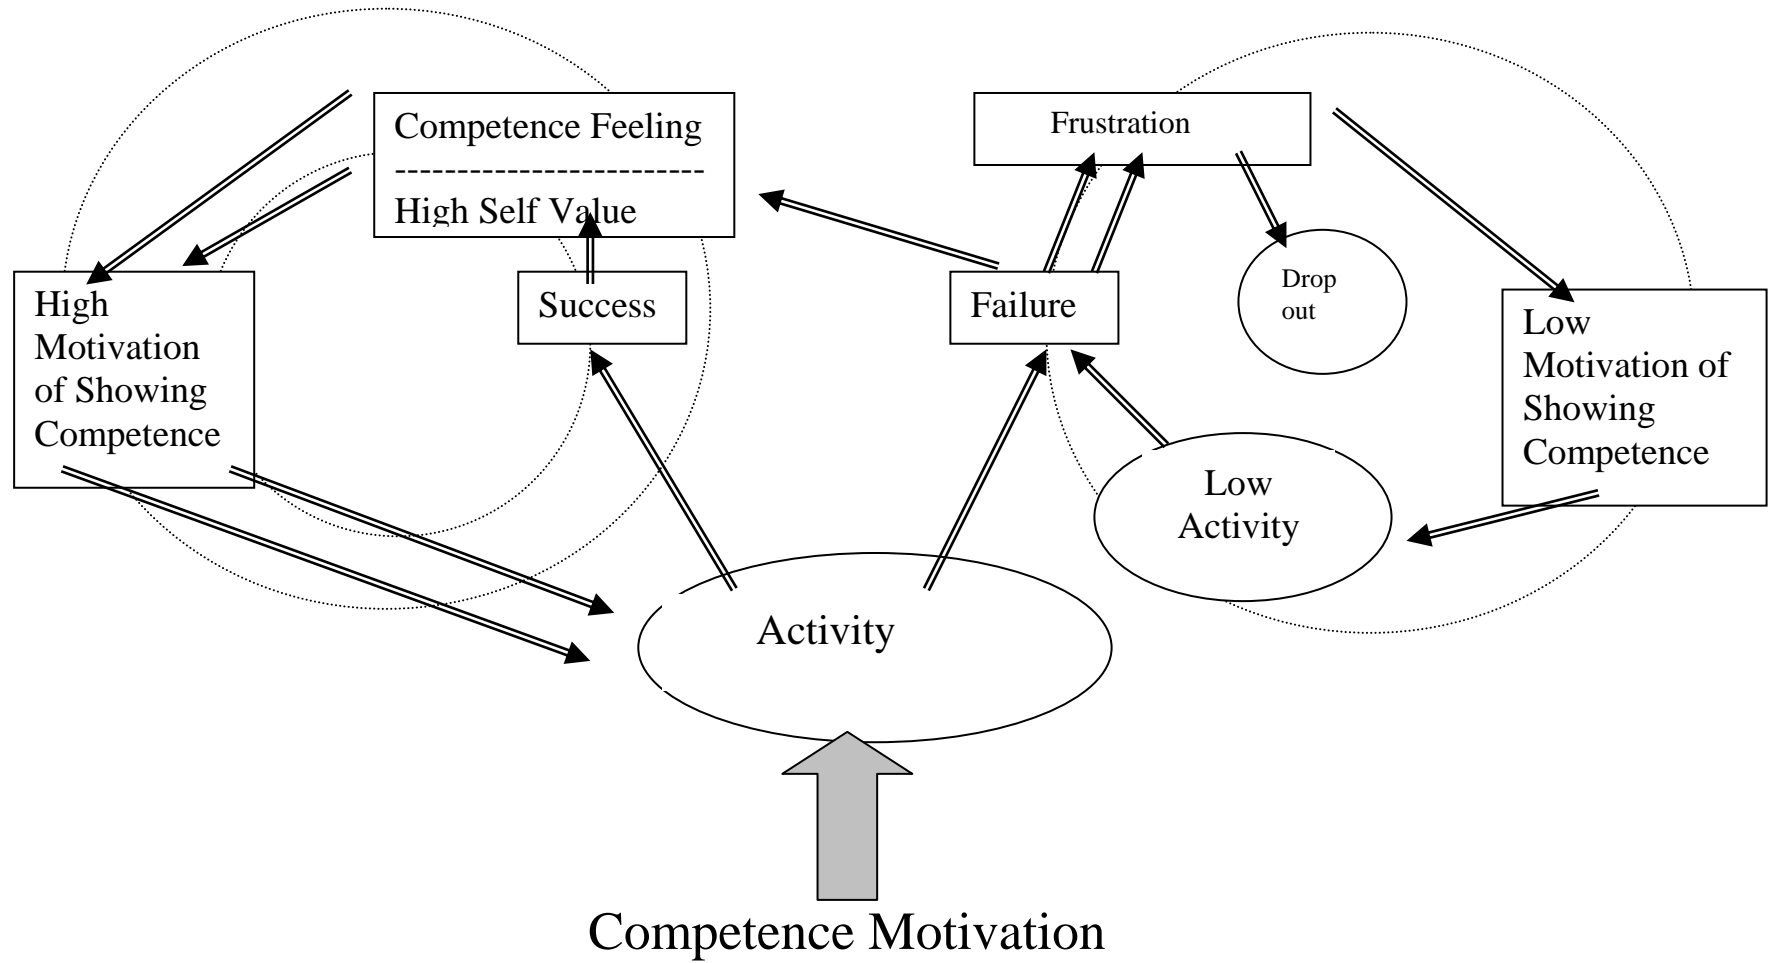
Competence Feeling
------------------------
High Self Value

Frustration

High Motivation of Showing Competence

Success

Failure

Drop out

Low Motivation of Showing Competence

Low Activity

Activity

Competence Motivation